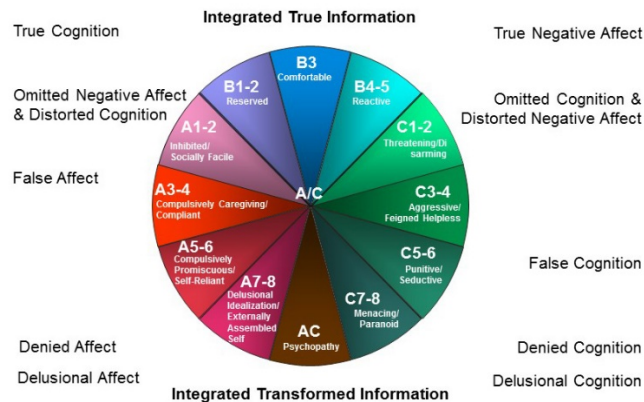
Integrated True Information

True Cognition

True Negative Affect

Omitted Negative Affect & Distorted Cognition

Omitted Cognition & Distorted Negative Affect

False Affect

False Cognition

Denied Affect

Denied Cognition

Delusional Affect

Delusional Cognition

B3
Comfortable

B4-5
Reactive

C1-2
Threatening/Disarming

C3-4
Aggressive/Feigned Helpless

C5-6
Punitive/Seductive

C7-8
Menacing/Paranoid

AC
Psychopathy

A7-8
Delusional Idealization/Externally Assembled Self

A5-6
Compulsively Promiscuous/Self-Reliant

A3-4
Compulsively Caregiving/Compliant

A1-2
Inhibited/Socially Facile

B1-2
Reserved

A/C

Integrated Transformed Information